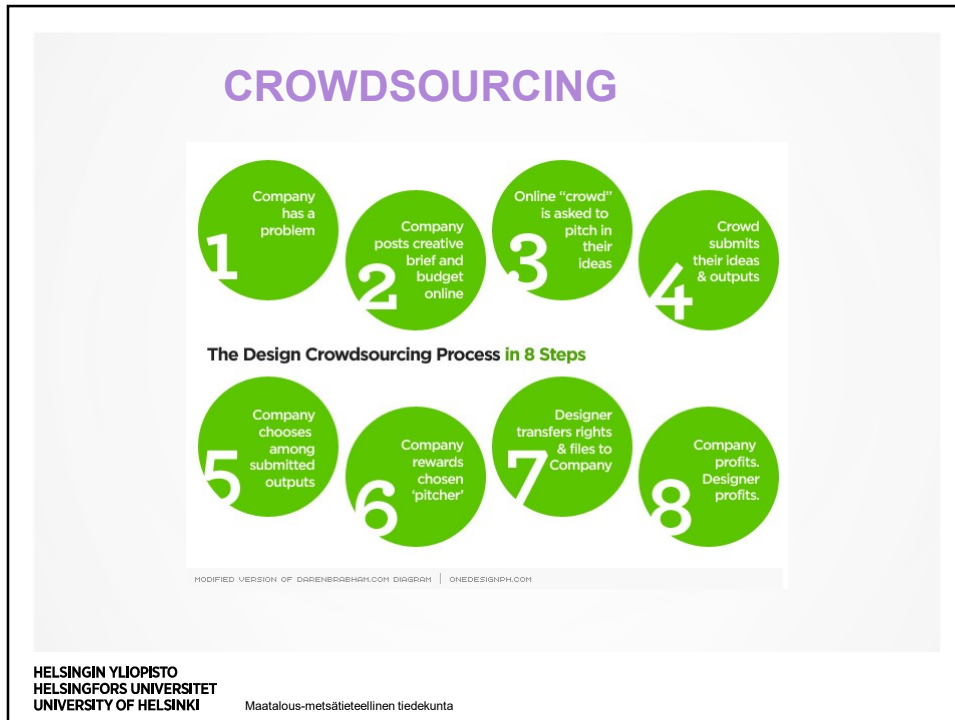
CROWDSOURCING

1 Company has a problem

2 Company posts creative brief and budget online

3 Online "crowd" is asked to pitch in their ideas

4 Crowd submits their ideas & outputs

The Design Crowdsourcing Process in 8 Steps

5 Company chooses among submitted outputs

6 Company rewards chosen 'pitcher'

7 Designer transfers rights & files to Company

8 Company profits. Designer profits.

MODIFIED VERSION OF DARENBRABHAM.COM DIAGRAM | ONEDESIGNPH.COM

HELSINGIN YLIOPISTO
HELSINGFORS UNIVERSITET
UNIVERSITY OF HELSINKI

Maatalous-metsätieteellinen tiedekunta